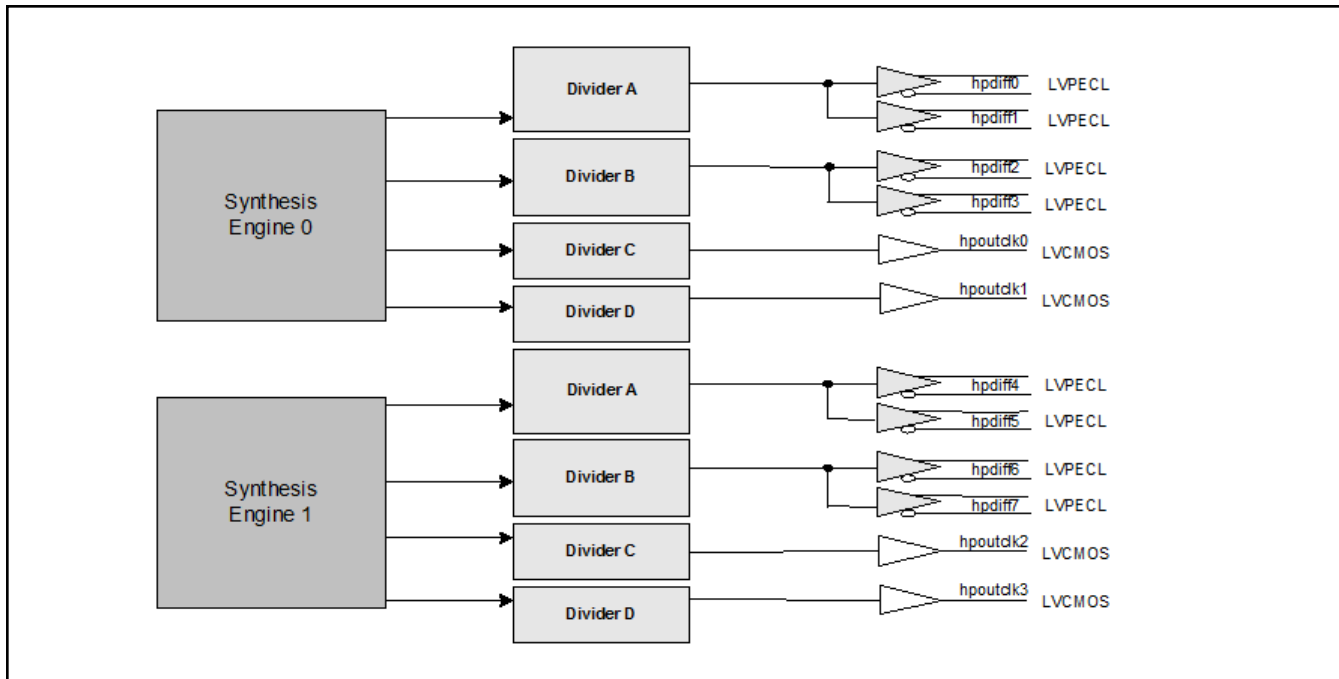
Synthesis Engine 0

Divider A
hpdiff0 LVPECL
hpdiff1 LVPECL

Divider B
hpdiff2 LVPECL
hpdiff3 LVPECL

Divider C
hpoutclk0 LVCMOS

Divider D
hpoutclk1 LVCMOS

Synthesis Engine 1

Divider A
hpdiff4 LVPECL
hpdiff5 LVPECL

Divider B
hpdiff6 LVPECL
hpdiff7 LVPECL

Divider C
hpoutclk2 LVCMOS

Divider D
hpoutclk3 LVCMOS